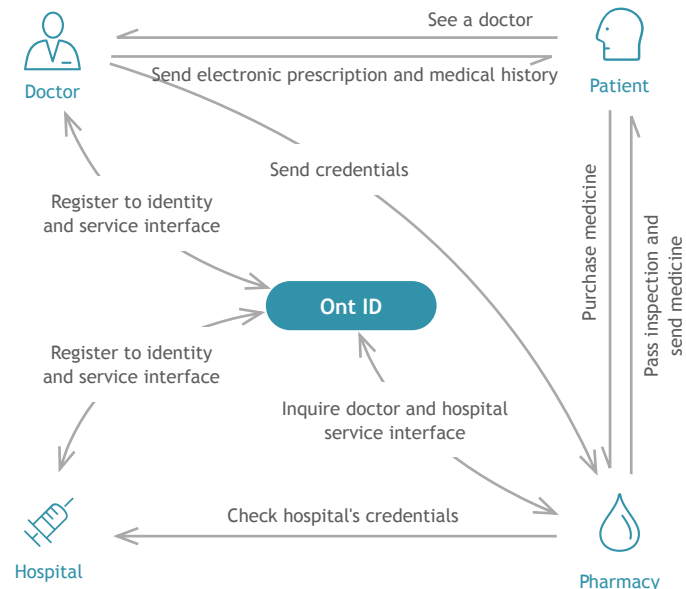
Doctor

See a doctor

Patient

Send electronic prescription and medical history

Send credentials

Register to identity and service interface

Ont ID

Register to identity and service interface

Inquire doctor and hospital service interface

Purchase medicine

Pass inspection and send medicine

Check hospital's credentials

Hospital

Pharmacy